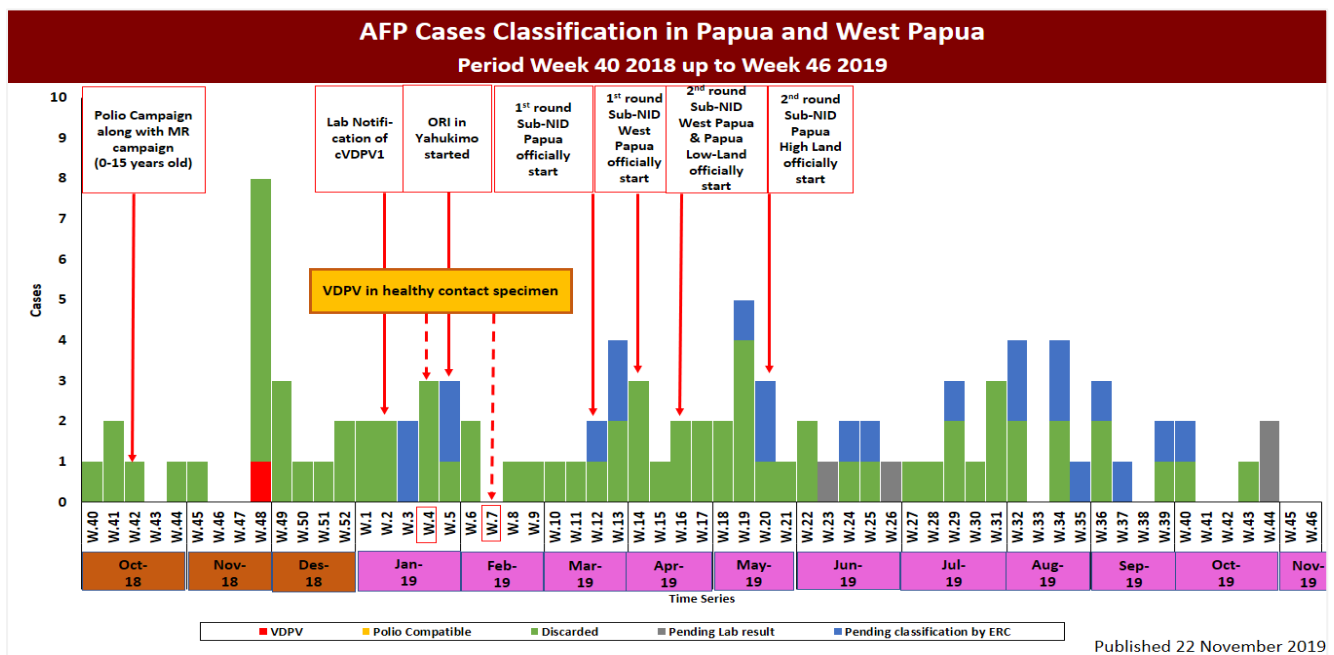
AFP Cases Classification in Papua and West Papua
Period Week 40 2018 up to Week 46 2019

Polio Campaign along with MR campaign (0-15 years old)

Lab Notification of cVDPV1

ORI in Yahukimo started

1st round Sub-NID Papua officially start

1st round Sub-NID West Papua officially start

2nd round Sub-NID West Papua & Papua Low-Land officially start

2nd round Sub-NID Papua High Land officially start

VDPV in healthy contact specimen

Cases

10
9
8
7
6
5
4
3
2
1
0

W.40 W.41 W.42 W.43 W.44 W.45 W.46 W.47 W.48 W.49 W.50 W.51 W.52 W.1 W.2 W.3 W.4 W.5 W.6 W.7 W.8 W.9 W.10 W.11 W.12 W.13 W.14 W.15 W.16 W.17 W.18 W.19 W.20 W.21 W.22 W.23 W.24 W.25 W.26 W.27 W.28 W.29 W.30 W.31 W.32 W.33 W.34 W.35 W.36 W.37 W.38 W.39 W.40 W.41 W.42 W.43 W.44 W.45 W.46

Oct-18 Nov-18 Des-18 Jan-19 Feb-19 Mar-19 Apr-19 May-19 Jun-19 Jul-19 Aug-19 Sep-19 Oct-19 Nov-19

Time Series

VDPV Polio Compatible Discarded Pending Lab result Pending classification by ERC

Published 22 November 2019